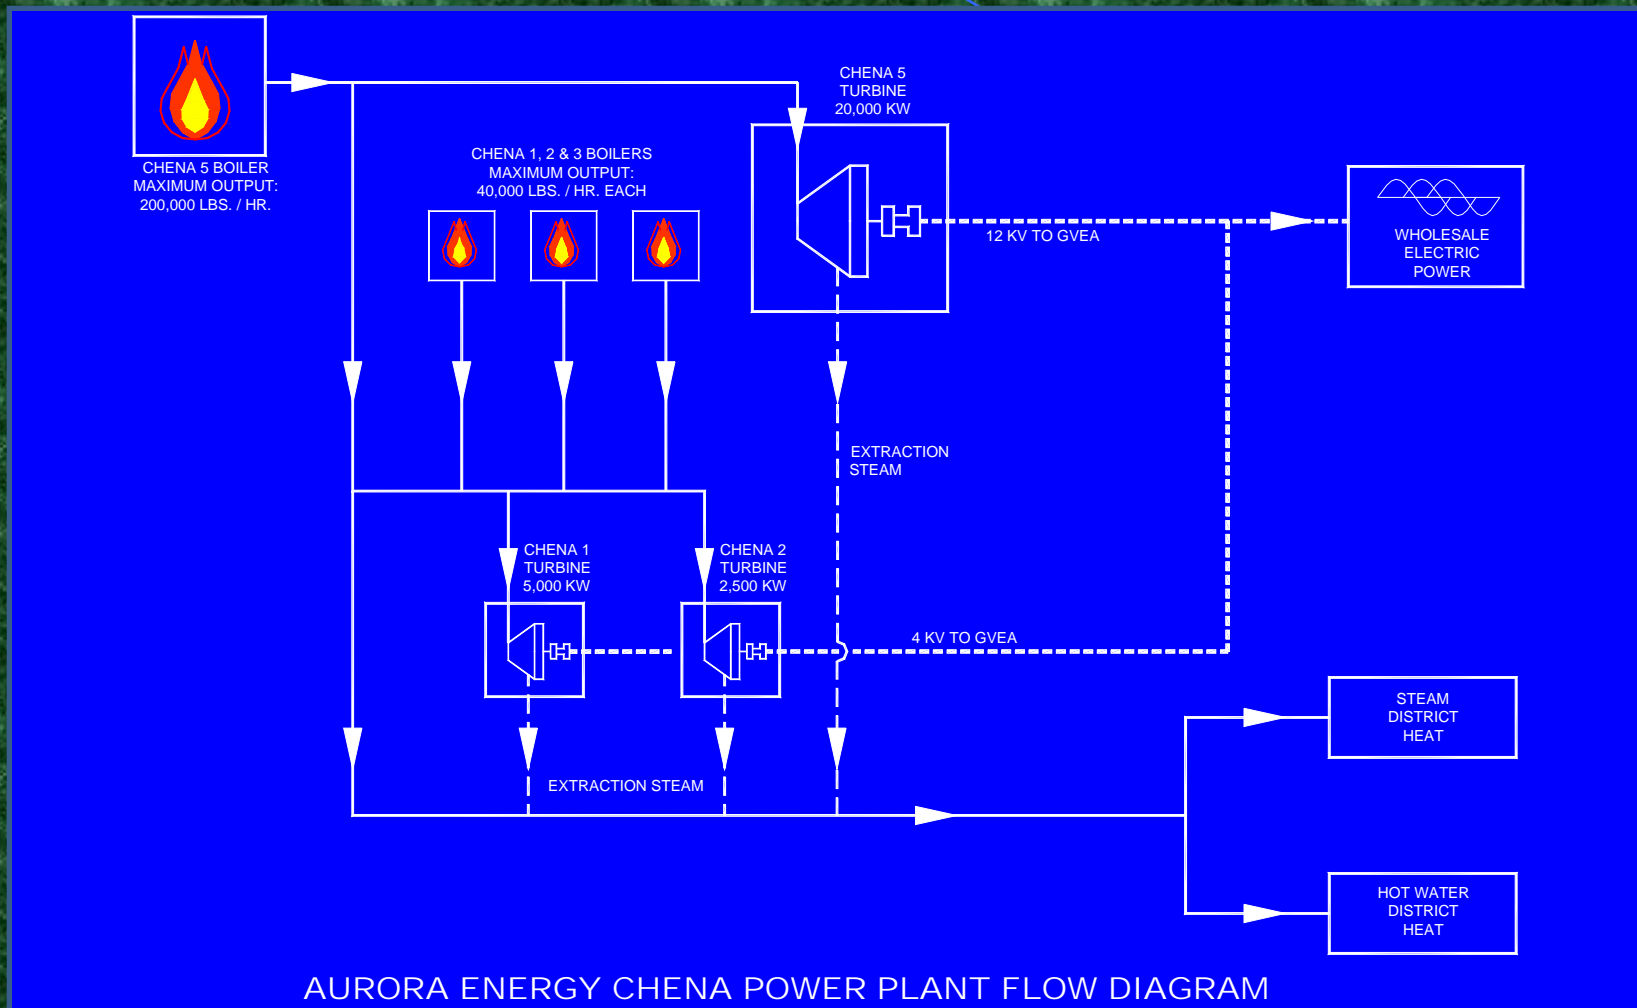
CHENA 5 BOILER
MAXIMUM OUTPUT:
200,000 LBS. / HR.

CHENA 5
TURBINE
20,000 KW

CHENA 1, 2 & 3 BOILERS
MAXIMUM OUTPUT:
40,000 LBS. / HR. EACH

12 KV TO GVEA

WHOLESALE
ELECTRIC
POWER

EXTRACTION
STEAM

CHENA 1
TURBINE
5,000 KW

CHENA 2
TURBINE
2,500 KW

4 KV TO GVEA

STEAM
DISTRICT
HEAT

EXTRACTION STEAM

HOT WATER
DISTRICT
HEAT

AURORA ENERGY CHENA POWER PLANT FLOW DIAGRAM